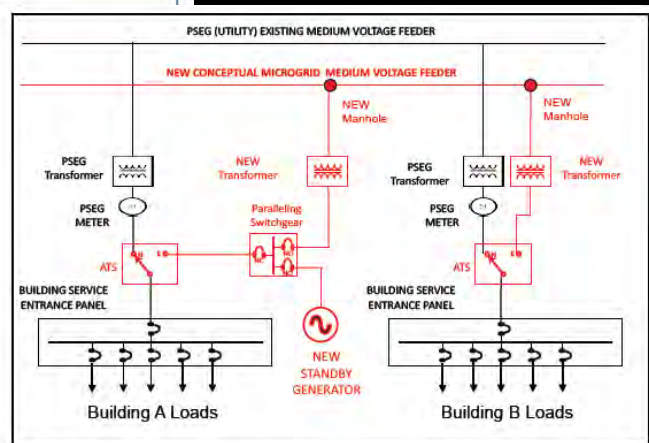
PSEG (UTILITY) EXISTING MEDIUM VOLTAGE FEEDER

NEW CONCEPTUAL MICROGRID MEDIUM VOLTAGE FEEDER

NEW Manhole

NEW Manhole

PSEG Transformer

NEW Transformer

PSEG Transformer

NEW Transformer

PSEG METER

Paralleling Switchgear

PSEG METER

ATS

ATS

BUILDING SERVICE ENTRANCE PANEL

BUILDING SERVICE ENTRANCE PANEL

NEW STANDBY GENERATOR

Building A Loads

Building B Loads